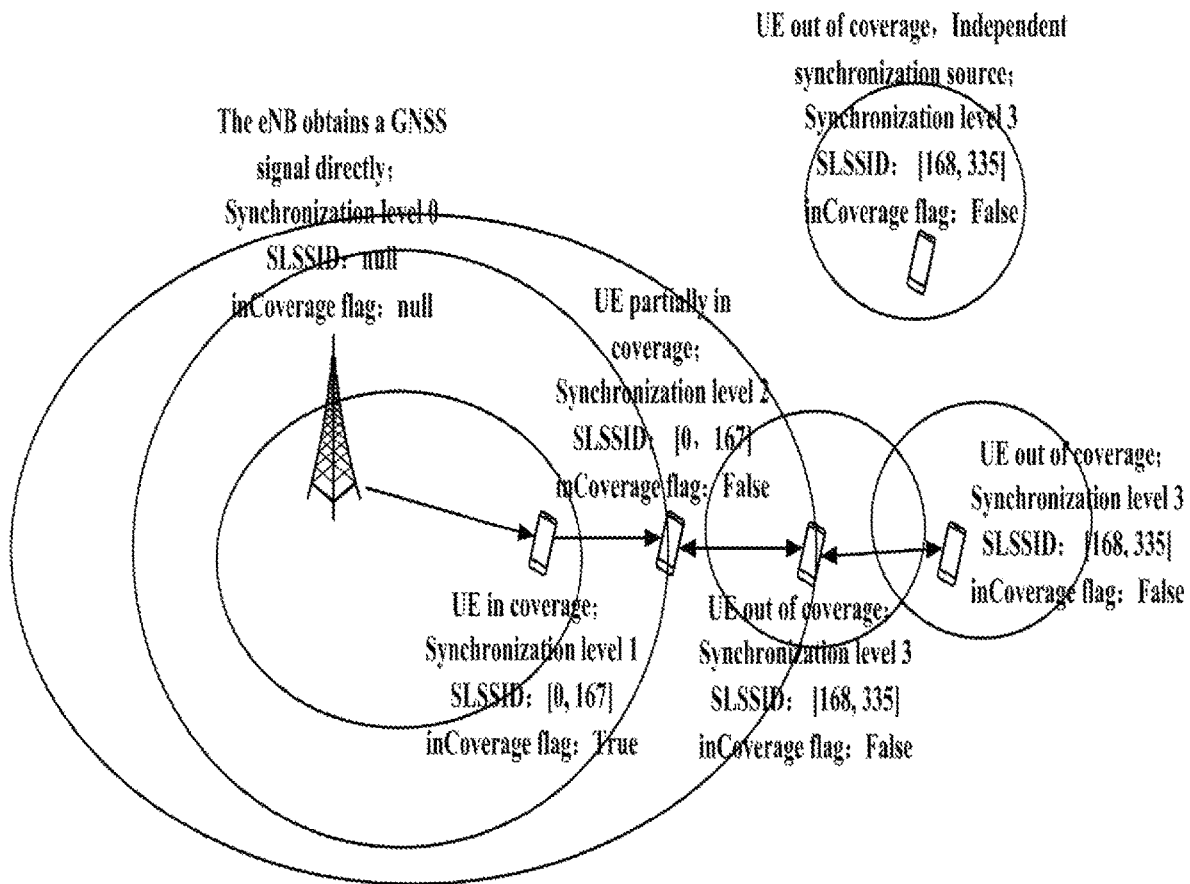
UE out of coverage，Independent synchronization source;
Synchronization level 3
SLSSID：[168, 335]
inCoverage flag：False

The eNB obtains a GNSS signal directly;
Synchronization level 0
SLSSID：null
inCoverage flag：null

UE partially in coverage;
Synchronization level 2
SLSSID：[0，167]
inCoverage flag：False

UE out of coverage;
Synchronization level 3
SLSSID：[168, 335]
inCoverage flag：False

UE in coverage;
Synchronization level 1
SLSSID：[0, 167]
inCoverage flag：True

UE out of coverage;
Synchronization level 3
SLSSID：[168, 335]
inCoverage flag：False